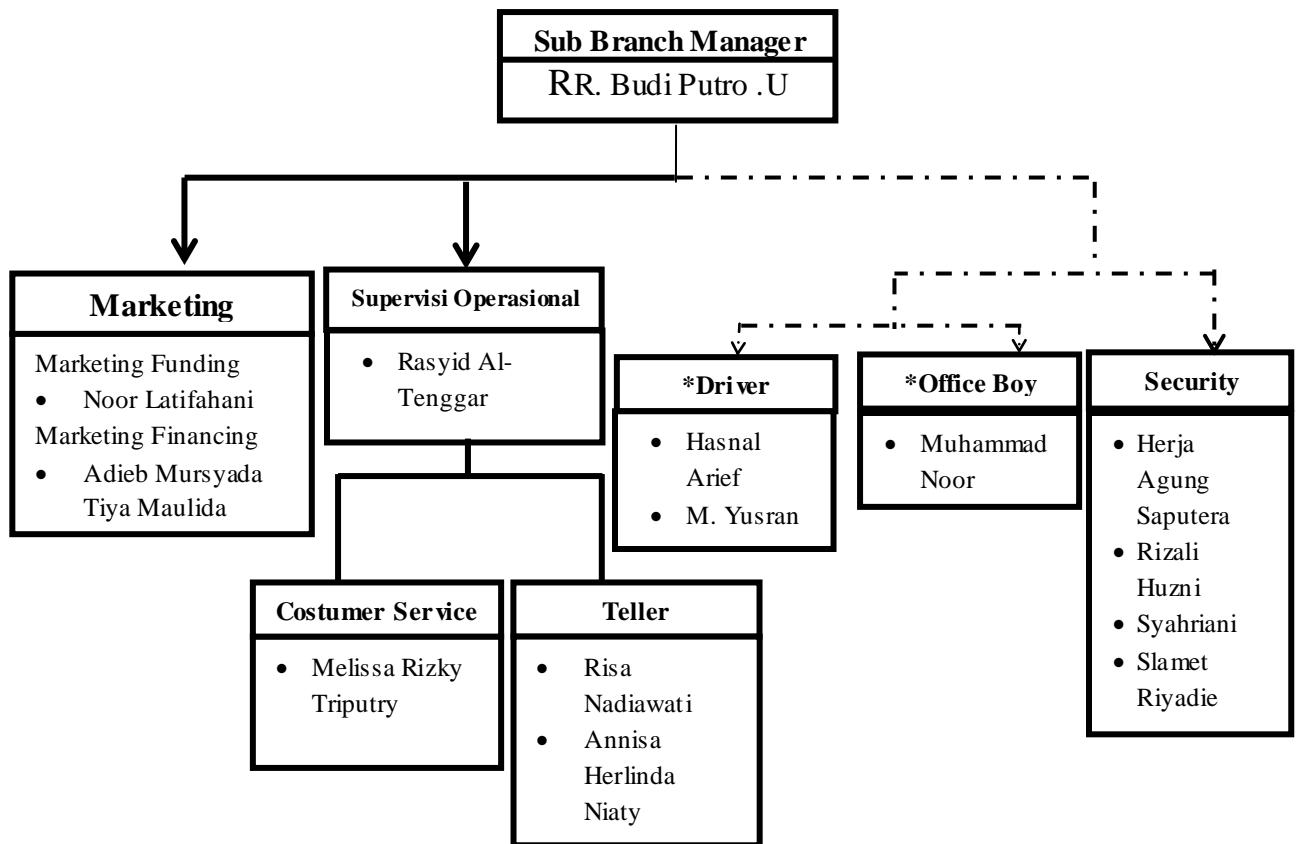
Sub Branch Manager
RR. Budi Putro .U

Marketing
Marketing Funding
• Noor Latifahani
Marketing Financing
• Adieb Mursyada Tiya Maulida

Supervisi Operasional
• Rasyid Al-Tenggar

*Driver
• Hasnal Arief
• M. Yusran

*Office Boy
• Muhammad Noor

Security
• Herja Agung Saputera
• Rizali Huzni
• Syahriani
• Slamet Riyadie

Costumer Service
• Melissa Rizky Triputry

Teller
• Risa Nadiawati
• Annisa Herlinda Niaty